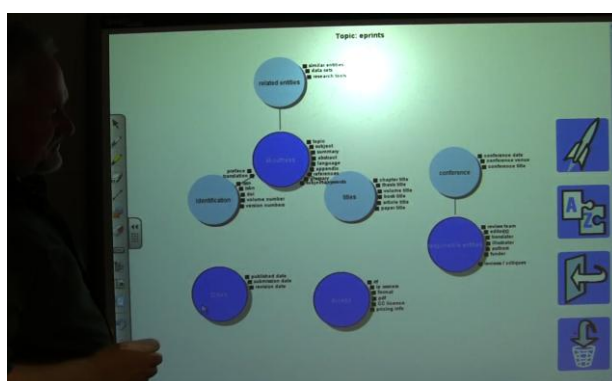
Topic: eprints

related entities
similar entities
data sets
research team

structures
topic
subject
summary
abstract
language
appendix
references
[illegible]
bibliography/appendix

identification
preface
translation
doi
isbn
issn
volume number
version number

titles
chapter title
thesis title
volume title
book title
article title
paper title

conference
conference date
conference venue
conference title

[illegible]
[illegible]
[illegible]
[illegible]
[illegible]
authors
funder
reviewer/ critiquer

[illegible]
published date
submission date
revision date

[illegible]
url
cc licence
format
pdf
CC licence
pricing info